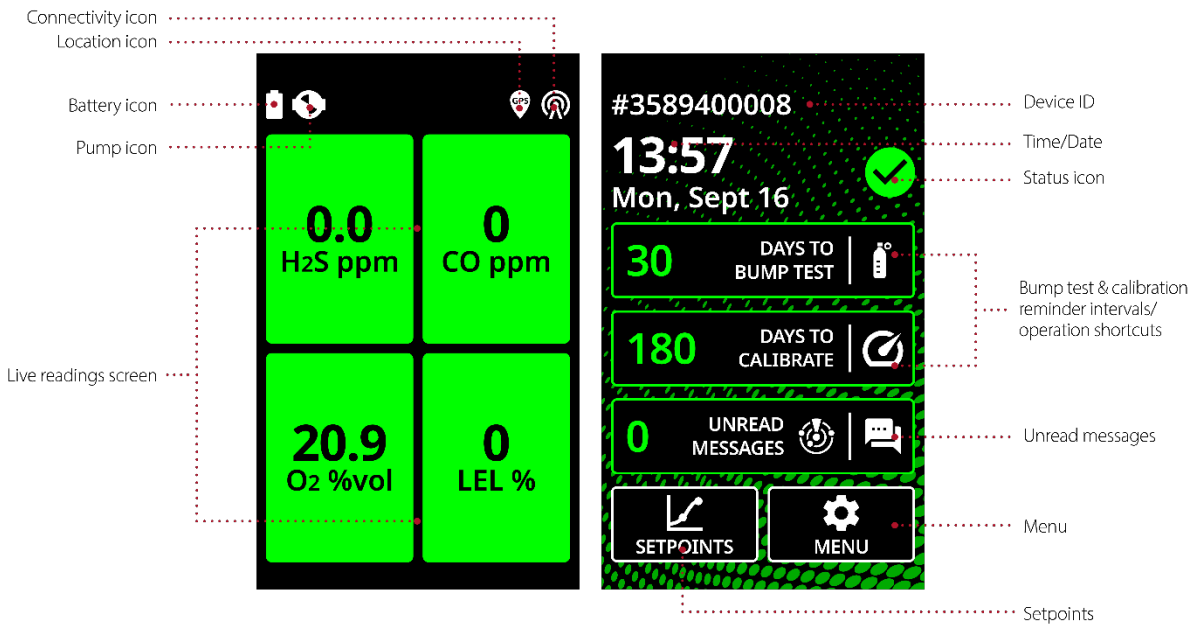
Connectivity icon
Location icon
Battery icon
Pump icon
Live readings screen

GPS

0.0
$H_2S$ ppm

0
CO ppm

20.9
$O_2$ %vol

0
LEL %

#3589400008
13:57
Mon, Sept 16

30 DAYS TO BUMP TEST

180 DAYS TO CALIBRATE

0 UNREAD MESSAGES

SETPOINTS

MENU

Device ID
Time/Date
Status icon
Bump test & calibration reminder intervals/ operation shortcuts
Unread messages
Menu
Setpoints